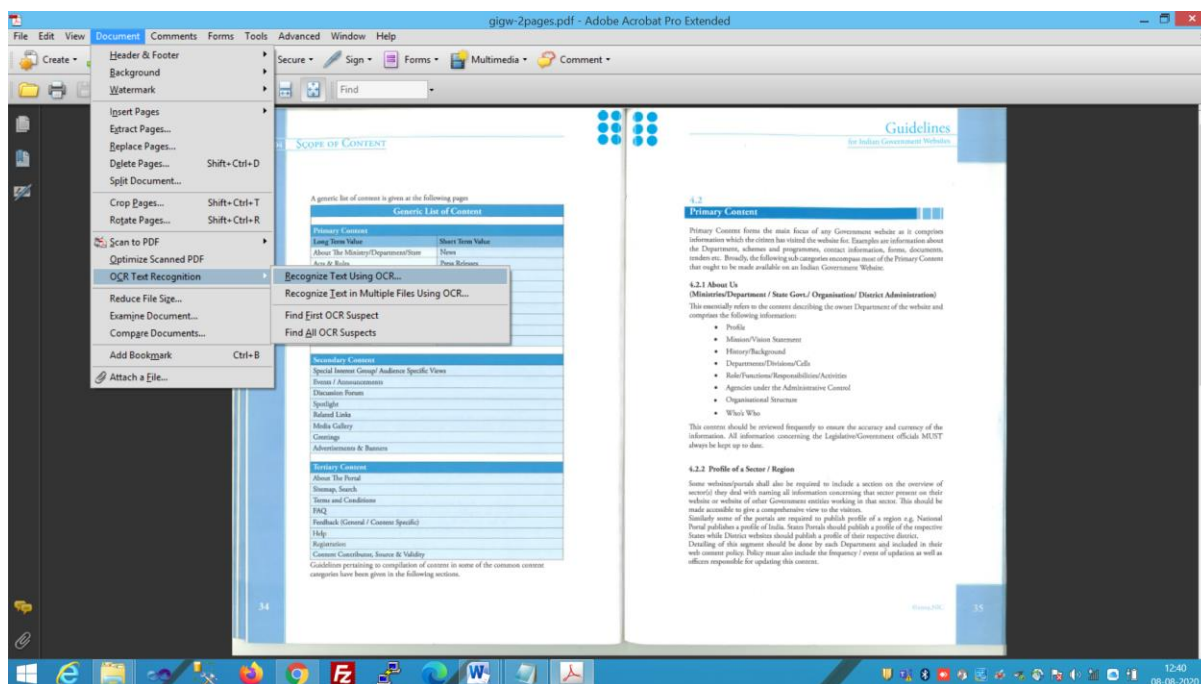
gigw-2pages.pdf - Adobe Acrobat Pro Extended

File Edit View Document Comments Forms Tools Advanced Window Help

Create Secure Sign Forms Multimedia Comment

Find

Header & Footer
Background
Watermark
Insert Pages
Extract Pages...
Replace Pages...
Delete Pages... Shift+Ctrl+D
Split Document...
Crop Pages... Shift+Ctrl+T
Rotate Pages... Shift+Ctrl+R
Scan to PDF
Optimize Scanned PDF
OCR Text Recognition
Reduce File Size...
Examine Document...
Compare Documents...
Add Bookmark Ctrl+B
Attach a File...

Recognize Text Using OCR...
Recognize Text in Multiple Files Using OCR...
Find First OCR Suspect
Find All OCR Suspects

SCOPE OF CONTENT

A generic list of content is given at the following pages

| Generic List of Content | |
|---|---|
| Primary Content | |
| Long Term Value | Short Term Value |
| About The Ministry/Department/State | News |
| Acts & Rules | Press Releases |

| Secondary Content |
|---|
| Special Interest Group/ Audience Specific Views |
| Events / Announcements |
| Discussion Forum |
| Spotlight |
| Related Links |
| Media Gallery |
| Greetings |
| Advertisements & Banners |

| Tertiary Content |
|---|
| About The Portal |
| Sitemap, Search |
| Terms and Conditions |
| FAQ |
| Feedback (General / Content Specific) |
| Help |
| Registration |
| Content Contributor, Source & Validity |

Guidelines pertaining to compilation of content in some of the common content categories have been given in the following sections.

34

Guidelines
for Indian Government Websites

4.2
Primary Content

Primary Content forms the main focus of any Government website as it comprises information which the citizen has visited the website for. Examples are information about the Department, schemes and programmes, contact information, forms, documents, tenders etc. Broadly, the following sub categories encompass most of the Primary Content that ought to be made available on an Indian Government Website.

4.2.1 About Us
(Ministries/Department / State Govt./ Organisation/ District Administration)

This essentially refers to the content describing the owner Department of the website and comprises the following information:

• Profile
• Mission/Vision Statement
• History/Background
• Departments/Divisions/Cells
• Role/Functions/Responsibilities/Activities
• Agencies under the Administrative Control
• Organisational Structure
• Who's Who

This content should be reviewed frequently to ensure the accuracy and currency of the information. All information concerning the Legislative/Government officials MUST always be kept up to date.

4.2.2 Profile of a Sector / Region

Some websites/portals shall also be required to include a section on the overview of sector(s) they deal with naming all information concerning that sector present on their website or websites of other Government entities working in that sector. This should be made accessible to give a comprehensive view to the visitors.
Similarly some of the portals are required to publish profile of a region e.g. National Portal publishes a profile of India. States Portals should publish a profile of the respective States while District websites should publish a profile of their respective district.
Detailing of this segment should be done by each Department and included in their web content policy. Policy must also include the frequency / event of updation as well as officers responsible for updating this content.

35

12:40
08-08-2020